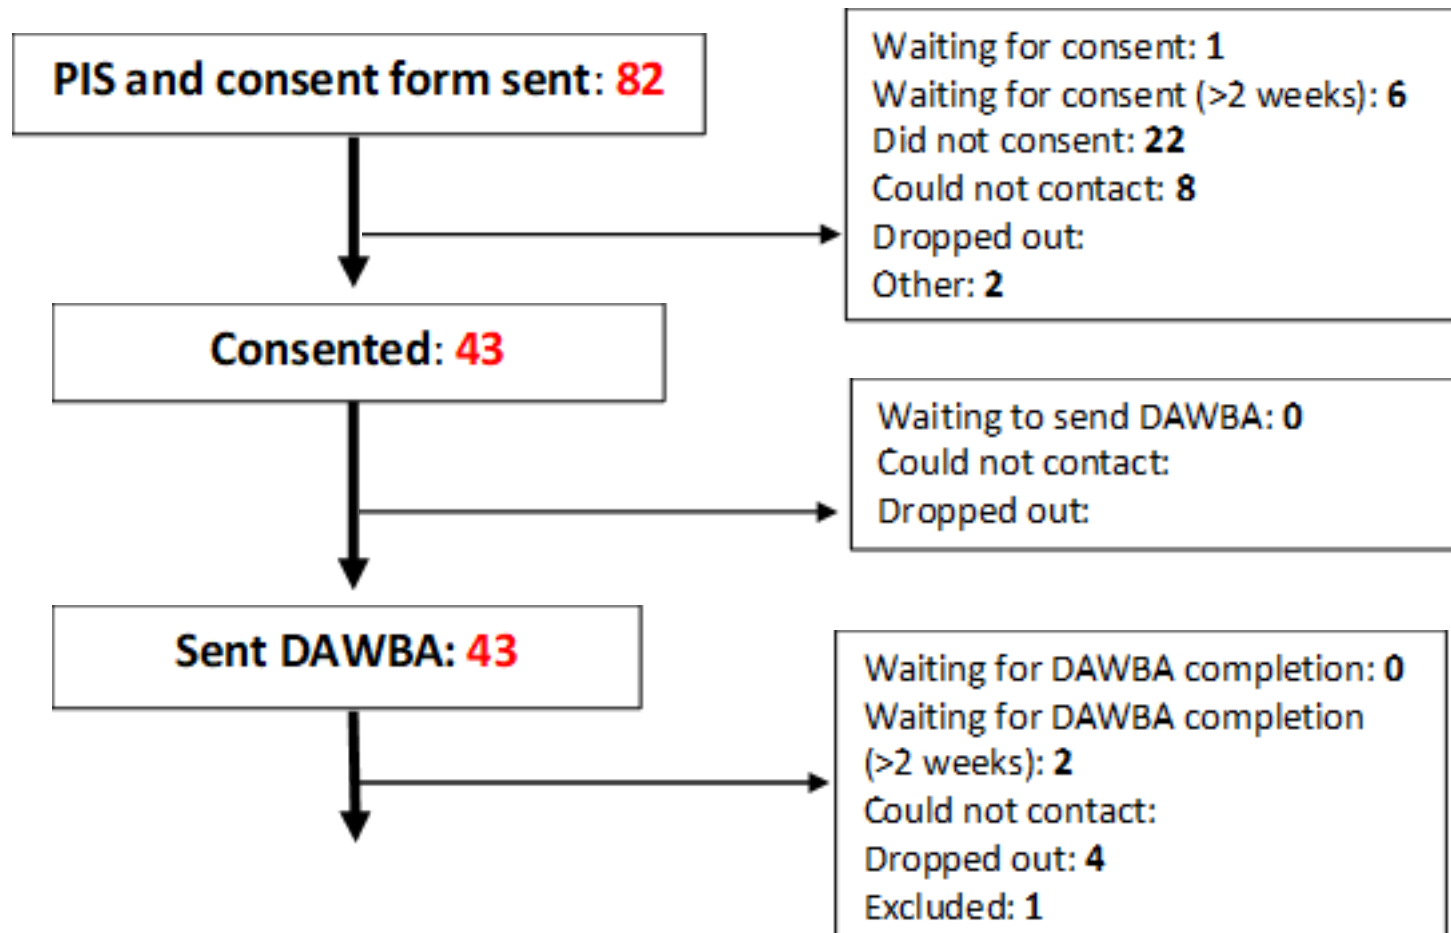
PIS and consent form sent: 82

Waiting for consent: 1
Waiting for consent (>2 weeks): 6
Did not consent: 22
Could not contact: 8
Dropped out:
Other: 2

Consented: 43

Waiting to send DAWBA: 0
Could not contact:
Dropped out:

Sent DAWBA: 43

Waiting for DAWBA completion: 0
Waiting for DAWBA completion (>2 weeks): 2
Could not contact:
Dropped out: 4
Excluded: 1